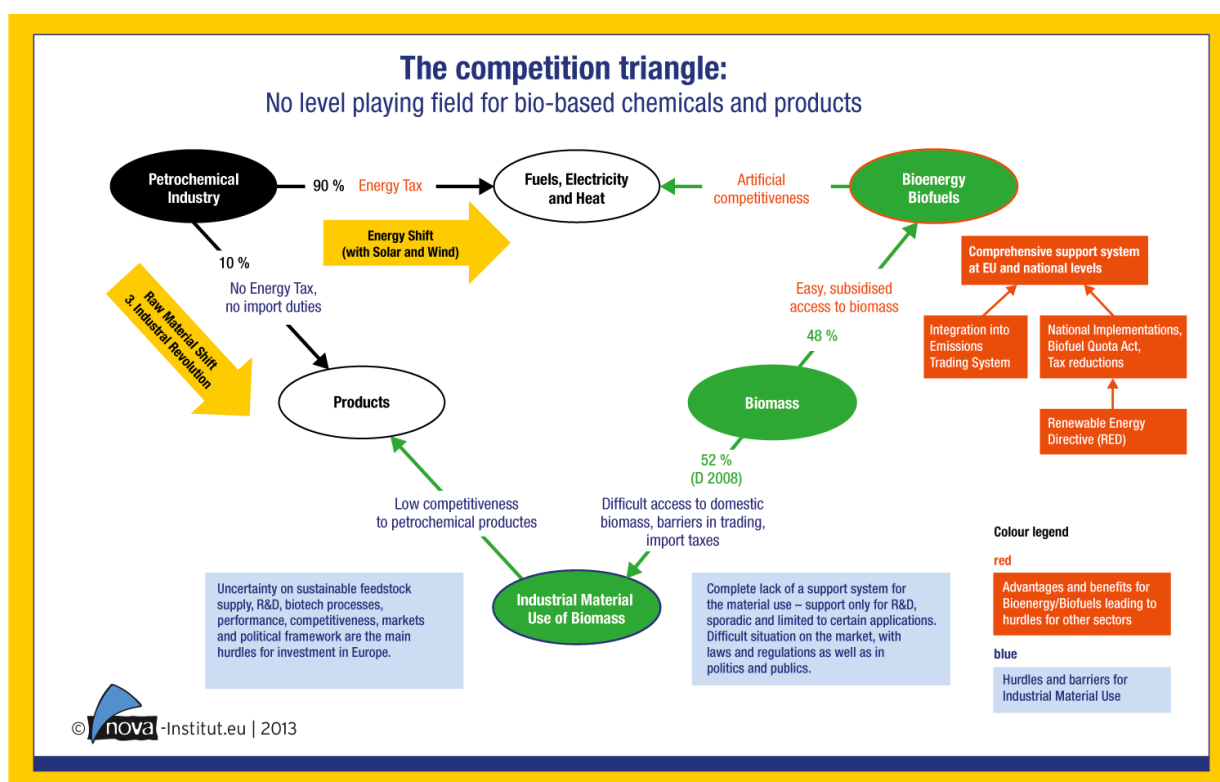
The competition triangle:
No level playing field for bio-based chemicals and products

Petrochemical Industry

90 % Energy Tax

Fuels, Electricity and Heat

Artificial competitiveness

Bioenergy Biofuels

Energy Shift (with Solar and Wind)

10 %

No Energy Tax, no import duties

Raw Material Shift 3. Industrial Revolution

Comprehensive support system at EU and national levels

Easy, subsidised access to biomass

48 %

Integration into Emissions Trading System

National Implementations, Biofuel Quota Act, Tax reductions

Products

Biomass

Renewable Energy Directive (RED)

52 % (D 2008)

Low competitiveness to petrochemical productes

Difficult access to domestic biomass, barriers in trading, import taxes

Colour legend

red

Advantages and benefits for Bioenergy/Biofuels leading to hurdles for other sectors

blue

Hurdles and barriers for Industrial Material Use

Uncertainty on sustainable feedstock supply, R&D, biotech processes, performance, competitiveness, markets and political framework are the main hurdles for investment in Europe.

Industrial Material Use of Biomass

Complete lack of a support system for the material use – support only for R&D, sporadic and limited to certain applications. Difficult situation on the market, with laws and regulations as well as in politics and publics.

© nova-Institut.eu | 2013